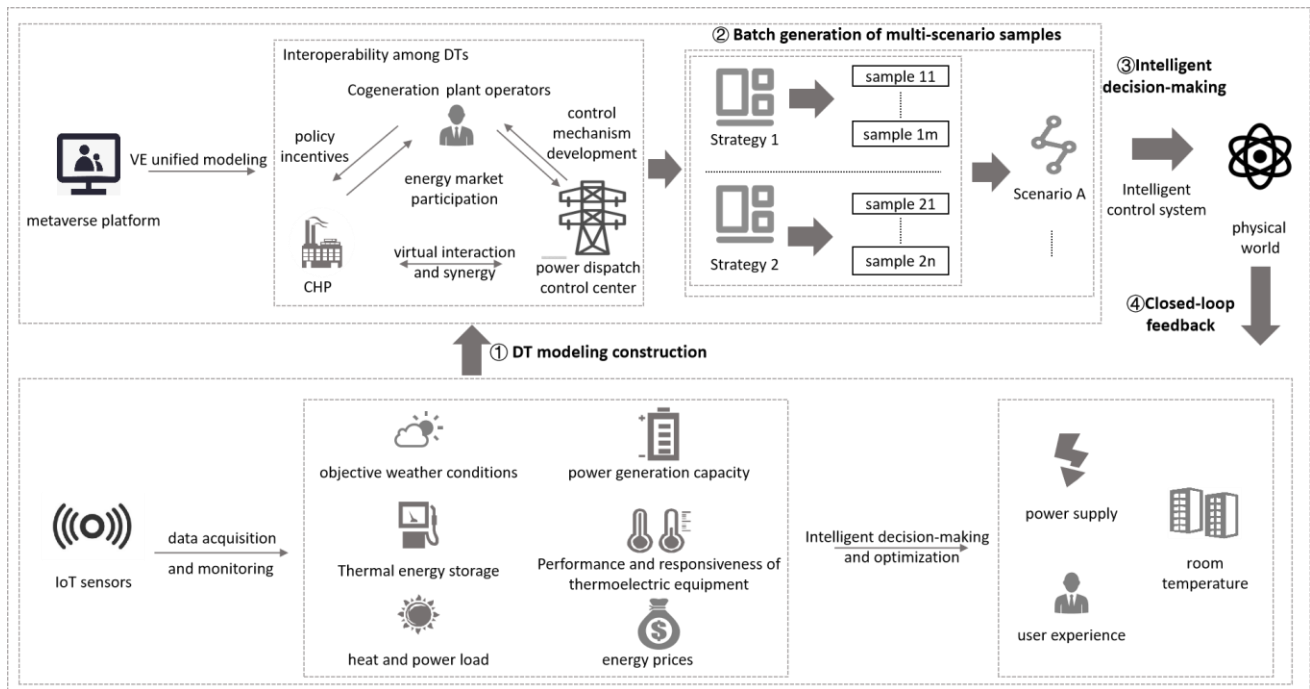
metaverse platform

VE unified modeling

Interoperability among DTs

Cogeneration plant operators

policy incentives

control mechanism development

energy market participation

CHP

virtual interaction and synergy

power dispatch control center

② Batch generation of multi-scenario samples

Strategy 1

sample 11

sample 1m

Strategy 2

sample 21

sample 2n

Scenario A

③Intelligent decision-making

Intelligent control system

physical world

④Closed-loop feedback

① DT modeling construction

IoT sensors

data acquisition and monitoring

objective weather conditions

power generation capacity

Thermal energy storage

Performance and responsiveness of thermoelectric equipment

heat and power load

energy prices

Intelligent decision-making and optimization

power supply

room temperature

user experience